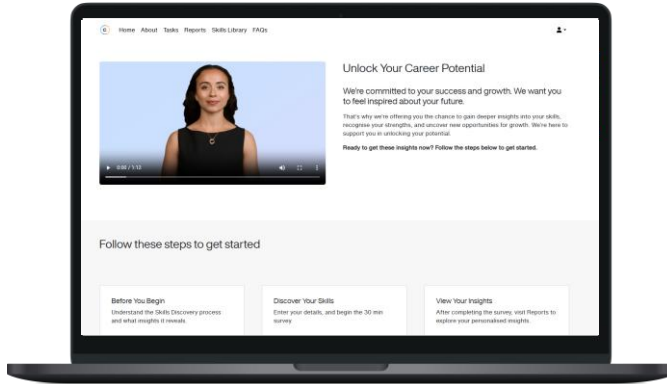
C Home About Tasks Reports Skills Library FAQs

0:00 / 1:10

Unlock Your Career Potential

We're committed to your success and growth. We want you to feel inspired about your future.

That's why we're offering you the chance to gain deeper insights into your skills, recognise your strengths, and uncover new opportunities for growth. We're here to support you in unlocking your potential.

Ready to get these insights now? Follow the steps below to get started.

Follow these steps to get started

Before You Begin
Understand the Skills Discovery process and what insights it reveals.

Discover Your Skills
Enter your details, and begin the 30 min survey.

View Your Insights
After completing the survey, visit Reports to explore your personalised insights.